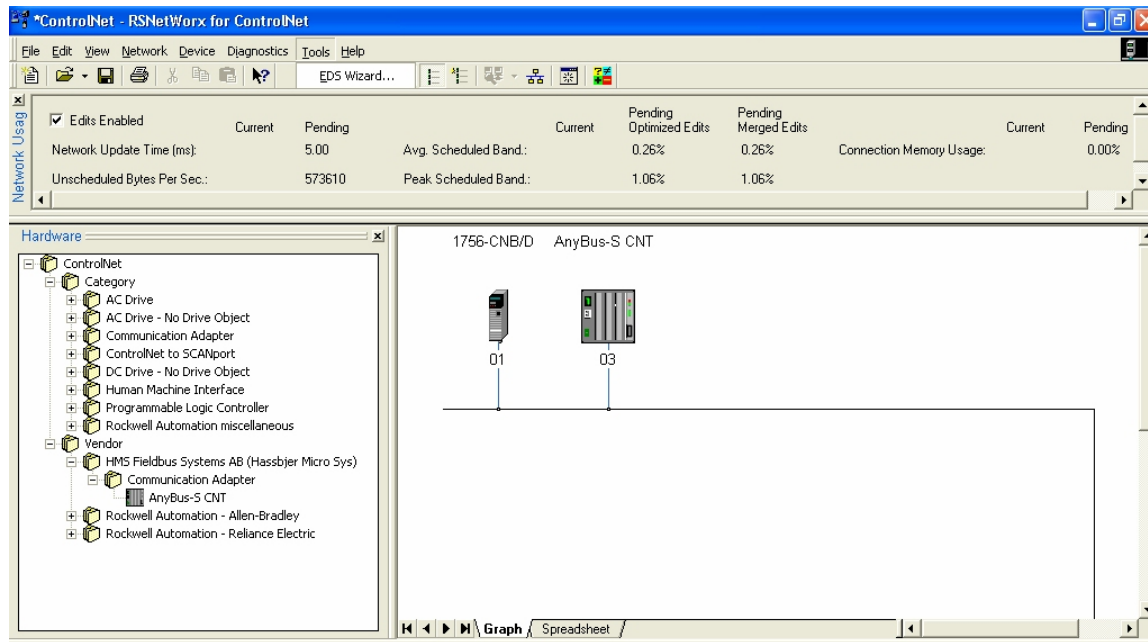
*ControlNet - RSNetWorx for ControlNet

File Edit View Network Device Diagnostics Tools Help

EDS Wizard...

Network Usag

Edits Enabled

| | Current | Pending | | Current | Pending Optimized Edits | Pending Merged Edits | | Current | Pending |
|---|---|---|---|---|---|---|---|---|---|
| Network Update Time (ms): | | 5.00 | Avg. Scheduled Band.: | | 0.26% | 0.26% | Connection Memory Usage: | | 0.00% |
| Unscheduled Bytes Per Sec.: | | 573610 | Peak Scheduled Band.: | | 1.06% | 1.06% | | | |

Hardware

ControlNet
Category
AC Drive
AC Drive - No Drive Object
Communication Adapter
ControlNet to SCANport
DC Drive - No Drive Object
Human Machine Interface
Programmable Logic Controller
Rockwell Automation miscellaneous
Vendor
HMS Fieldbus Systems AB (Hassbjer Micro Sys)
Communication Adapter
AnyBus-S CNT
Rockwell Automation - Allen-Bradley
Rockwell Automation - Reliance Electric

1756-CNB/D AnyBus-S CNT

01 03

Graph Spreadsheet